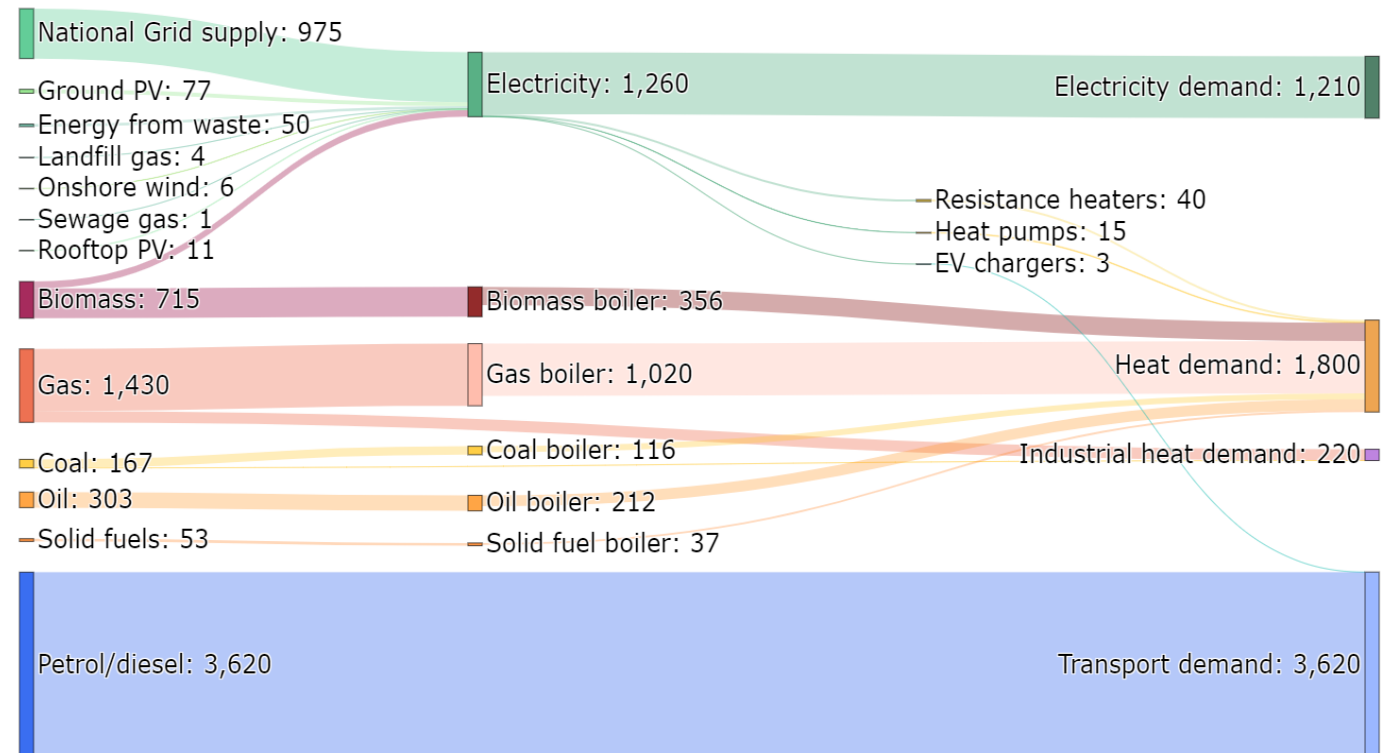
National Grid supply: 975
Ground PV: 77
Energy from waste: 50
Landfill gas: 4
Onshore wind: 6
Sewage gas: 1
Rooftop PV: 11
Biomass: 715
Gas: 1,430
Coal: 167
Oil: 303
Solid fuels: 53
Petrol/diesel: 3,620

Electricity: 1,260
Biomass boiler: 356
Gas boiler: 1,020
Coal boiler: 116
Oil boiler: 212
Solid fuel boiler: 37

Resistance heaters: 40
Heat pumps: 15
EV chargers: 3

Electricity demand: 1,210
Heat demand: 1,800
Industrial heat demand: 220
Transport demand: 3,620